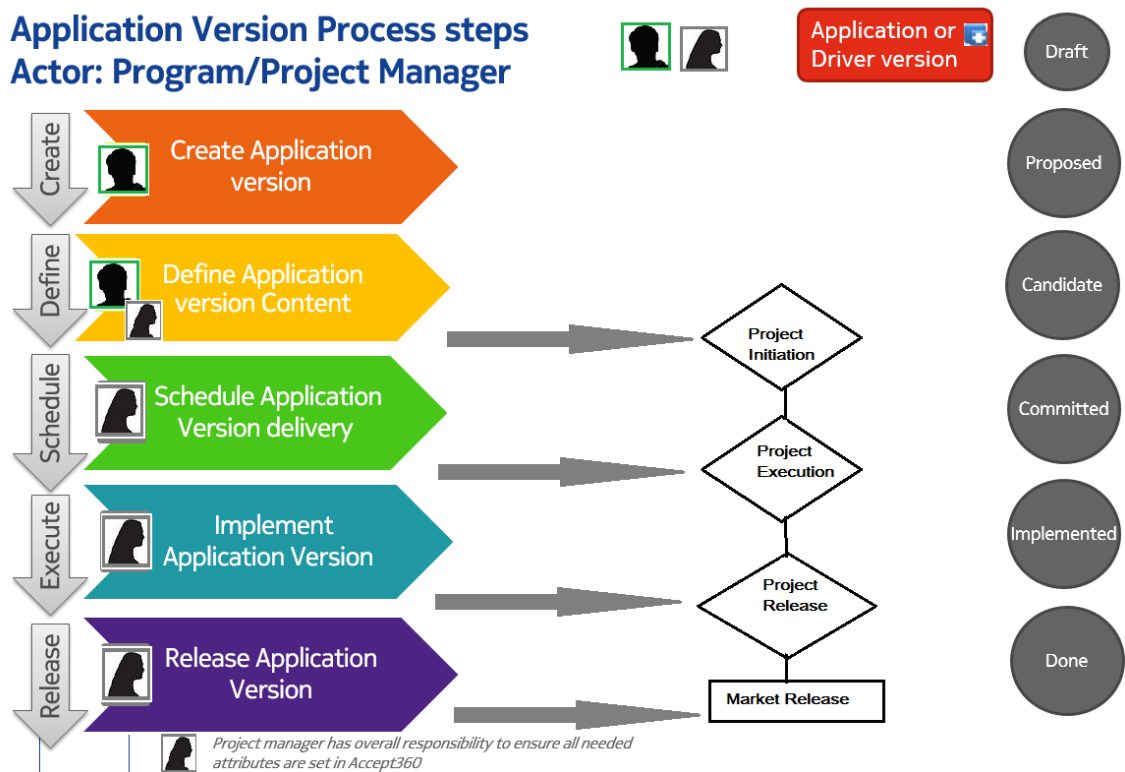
Application Version Process steps
Actor: Program/Project Manager

Application or Driver version

Draft

Create
Create Application version

Proposed

Define
Define Application version Content

Candidate

Project Initiation

Schedule
Schedule Application Version delivery

Committed

Project Execution

Execute
Implement Application Version

Implemented

Project Release

Release
Release Application Version

Done

Market Release

Project manager has overall responsibility to ensure all needed attributes are set in Accept360